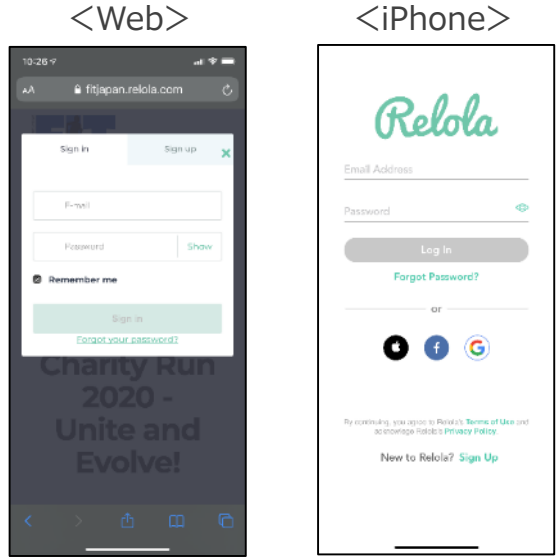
＜Web＞

10:26

AA fitjapan.relola.com

Sign in

Sign up

E-mail

Password

Show

Remember me

Sign in

Forgot your password?

Charity Run 2020 - Unite and Evolve!

＜iPhone＞

Relola

Email Address

Password

Log In

Forgot Password?

or

By continuing, you agree to Relola's Terms of Use and acknowledge Relola's Privacy Policy.

New to Relola? Sign Up